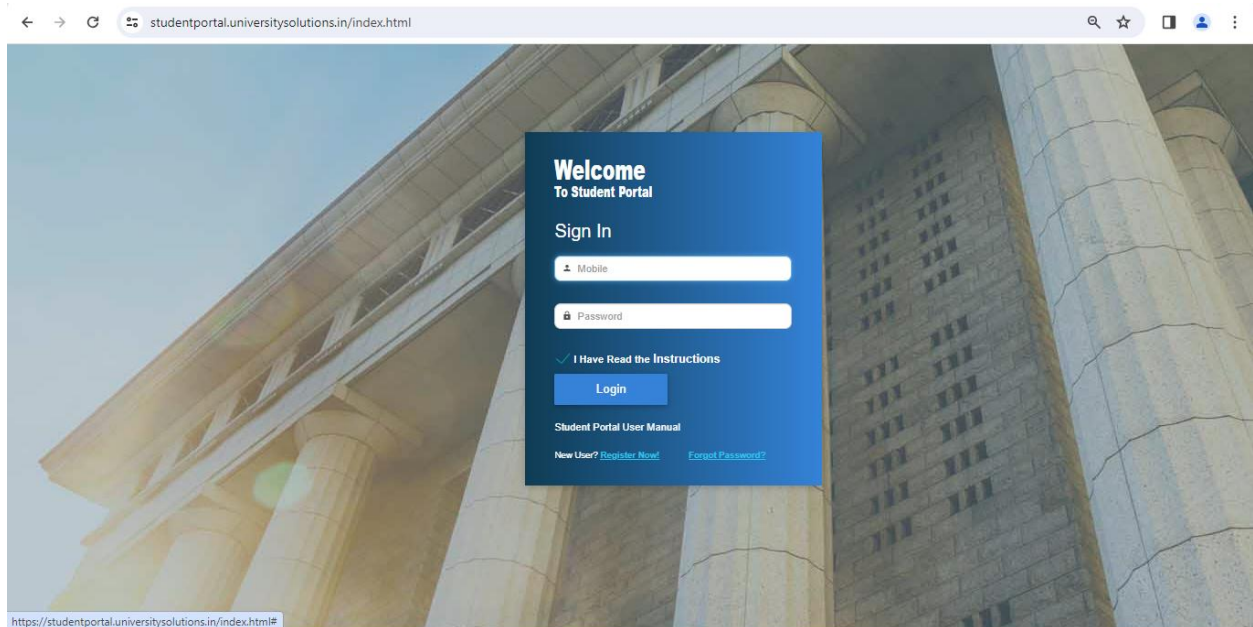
studentportal.universitysolutions.in/index.html

Welcome
To Student Portal

Sign In

Mobile

Password

I Have Read the Instructions

Login

Student Portal User Manual

New User? Register Now! Forgot Password?

https://studentportal.universitysolutions.in/index.html#